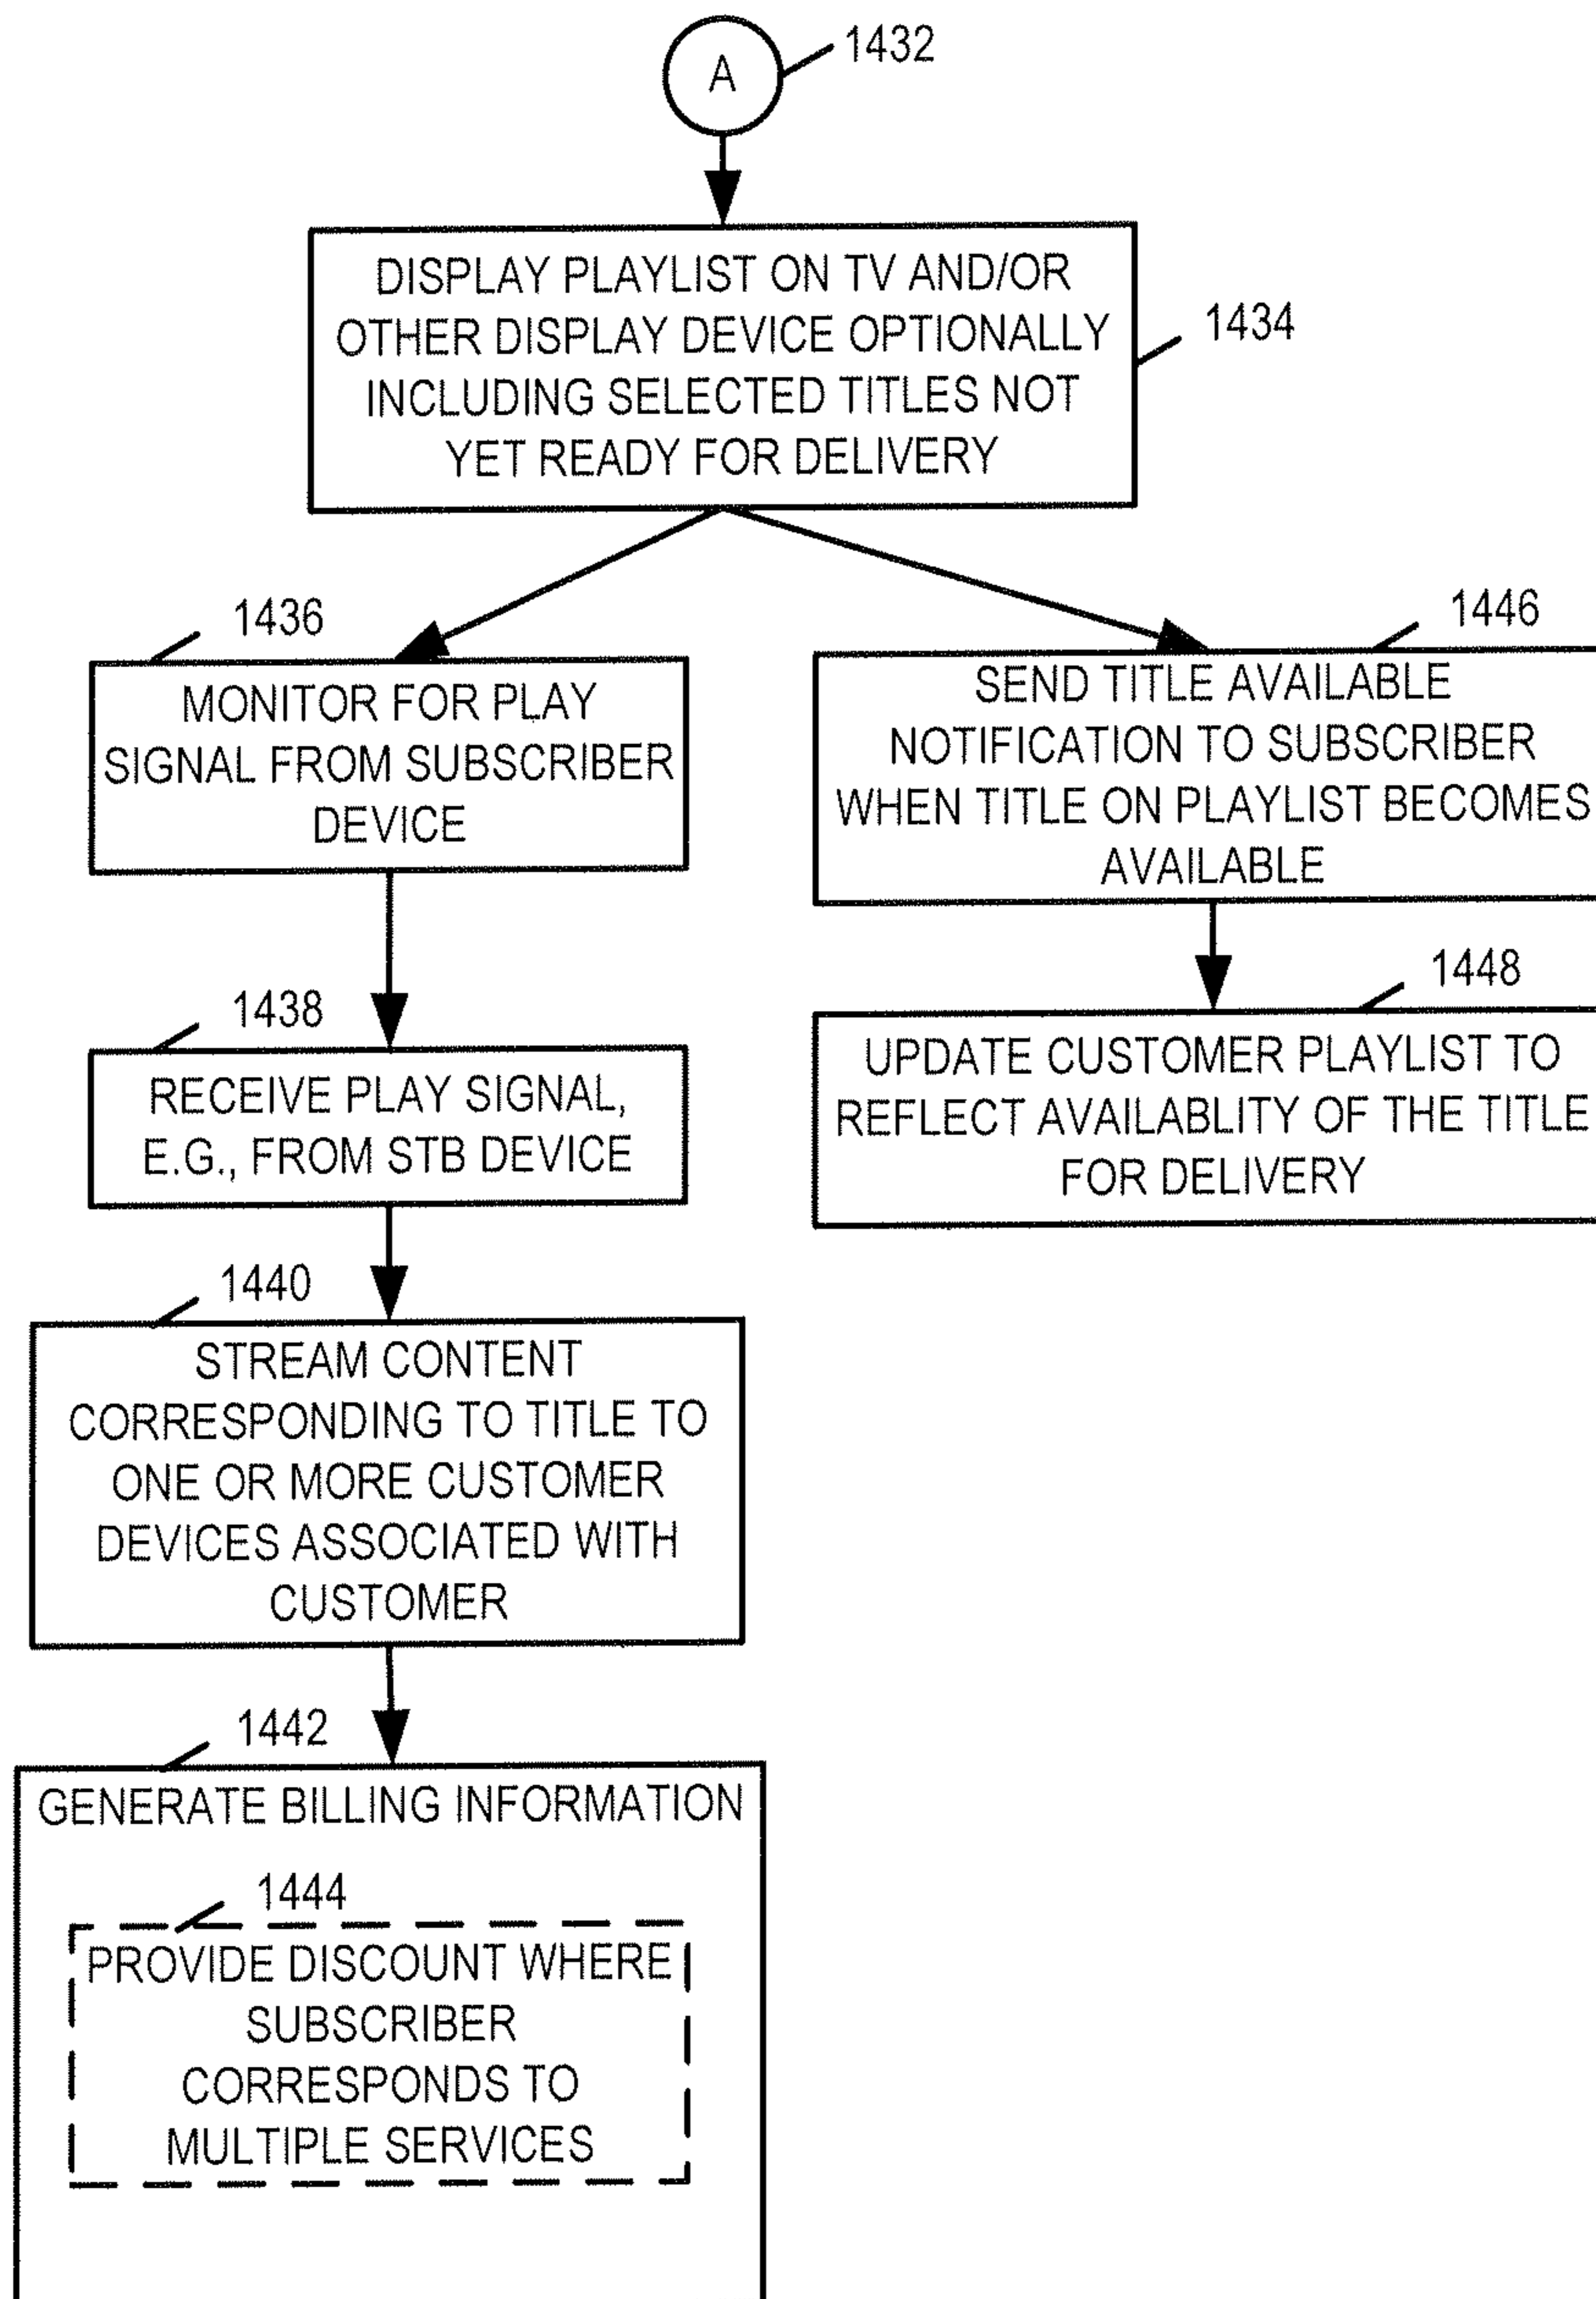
A
1432

DISPLAY PLAYLIST ON TV AND/OR OTHER DISPLAY DEVICE OPTIONALLY INCLUDING SELECTED TITLES NOT YET READY FOR DELIVERY
1434

1436
MONITOR FOR PLAY SIGNAL FROM SUBSCRIBER DEVICE

1438
RECEIVE PLAY SIGNAL, E.G., FROM STB DEVICE

1440
STREAM CONTENT CORRESPONDING TO TITLE TO ONE OR MORE CUSTOMER DEVICES ASSOCIATED WITH CUSTOMER

1442
GENERATE BILLING INFORMATION

1444
PROVIDE DISCOUNT WHERE SUBSCRIBER CORRESPONDS TO MULTIPLE SERVICES

1446
SEND TITLE AVAILABLE NOTIFICATION TO SUBSCRIBER WHEN TITLE ON PLAYLIST BECOMES AVAILABLE

1448
UPDATE CUSTOMER PLAYLIST TO REFLECT AVAILABLITY OF THE TITLE FOR DELIVERY